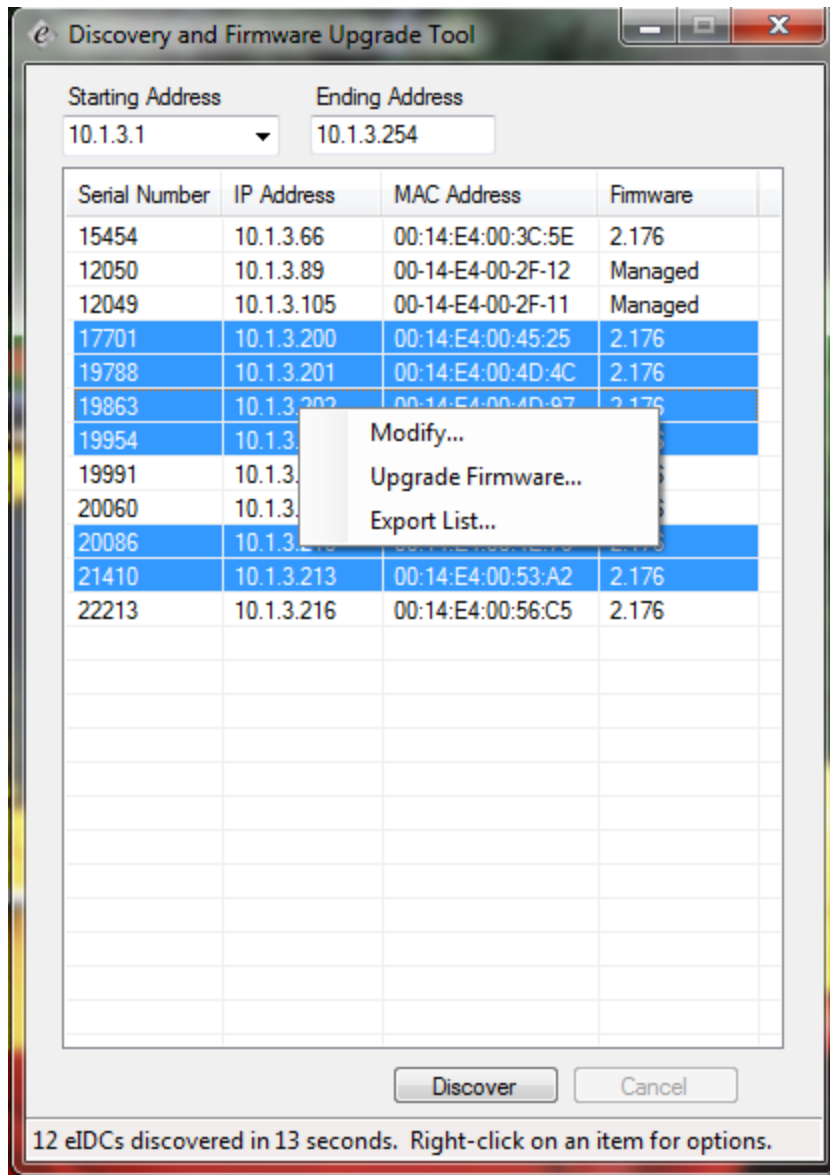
Discovery and Firmware Upgrade Tool

Starting Address
10.1.3.1

Ending Address
10.1.3.254

| Serial Number | IP Address | MAC Address | Firmware |
|---|---|---|---|
| 15454 | 10.1.3.66 | 00:14:E4:00:3C:5E | 2.176 |
| 12050 | 10.1.3.89 | 00-14-E4-00-2F-12 | Managed |
| 12049 | 10.1.3.105 | 00-14-E4-00-2F-11 | Managed |
| 17701 | 10.1.3.200 | 00:14:E4:00:45:25 | 2.176 |
| 19788 | 10.1.3.201 | 00:14:E4:00:4D:4C | 2.176 |
| 19863 | 10.1.3.202 | 00:14:E4:00:4D:97 | 2.176 |
| 19954 | 10.1.3. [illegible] | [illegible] | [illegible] |
| 19991 | 10.1.3. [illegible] | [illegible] | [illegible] |
| 20060 | 10.1.3. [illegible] | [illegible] | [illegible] |
| 20086 | 10.1.3.2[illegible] | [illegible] | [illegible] |
| 21410 | 10.1.3.213 | 00:14:E4:00:53:A2 | 2.176 |
| 22213 | 10.1.3.216 | 00:14:E4:00:56:C5 | 2.176 |

Modify...
Upgrade Firmware...
Export List...

Discover
Cancel

12 eIDCs discovered in 13 seconds. Right-click on an item for options.